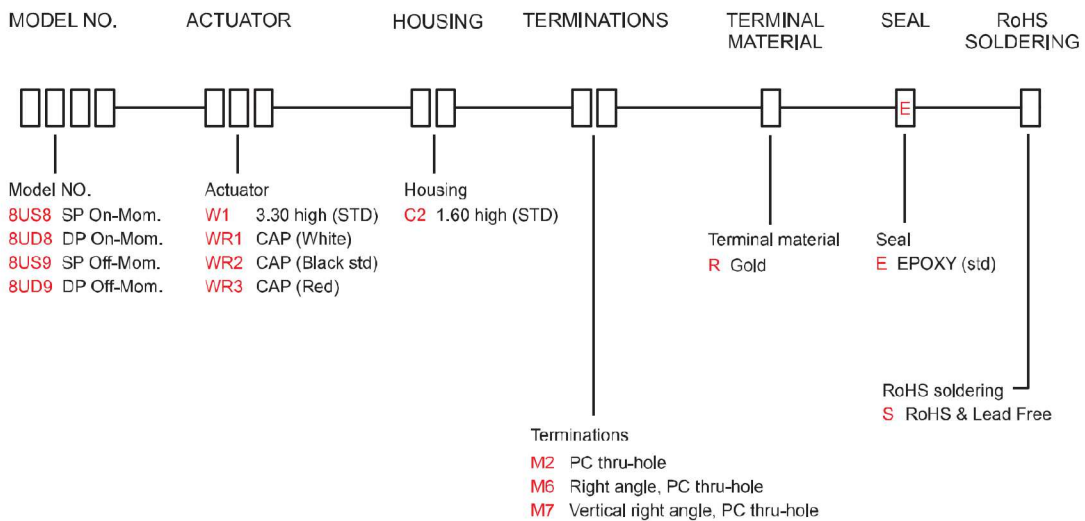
MODEL NO.    ACTUATOR    HOUSING    TERMINATIONS    TERMINAL MATERIAL    SEAL    RoHS SOLDERING

E

Model NO.
8US8 SP On-Mom.
8UD8 DP On-Mom.
8US9 SP Off-Mom.
8UD9 DP Off-Mom.

Actuator
W1 3.30 high (STD)
WR1 CAP (White)
WR2 CAP (Black std)
WR3 CAP (Red)

Housing
C2 1.60 high (STD)

Terminal material
R Gold

Seal
E EPOXY (std)

RoHS soldering
S RoHS & Lead Free

Terminations
M2 PC thru-hole
M6 Right angle, PC thru-hole
M7 Vertical right angle, PC thru-hole